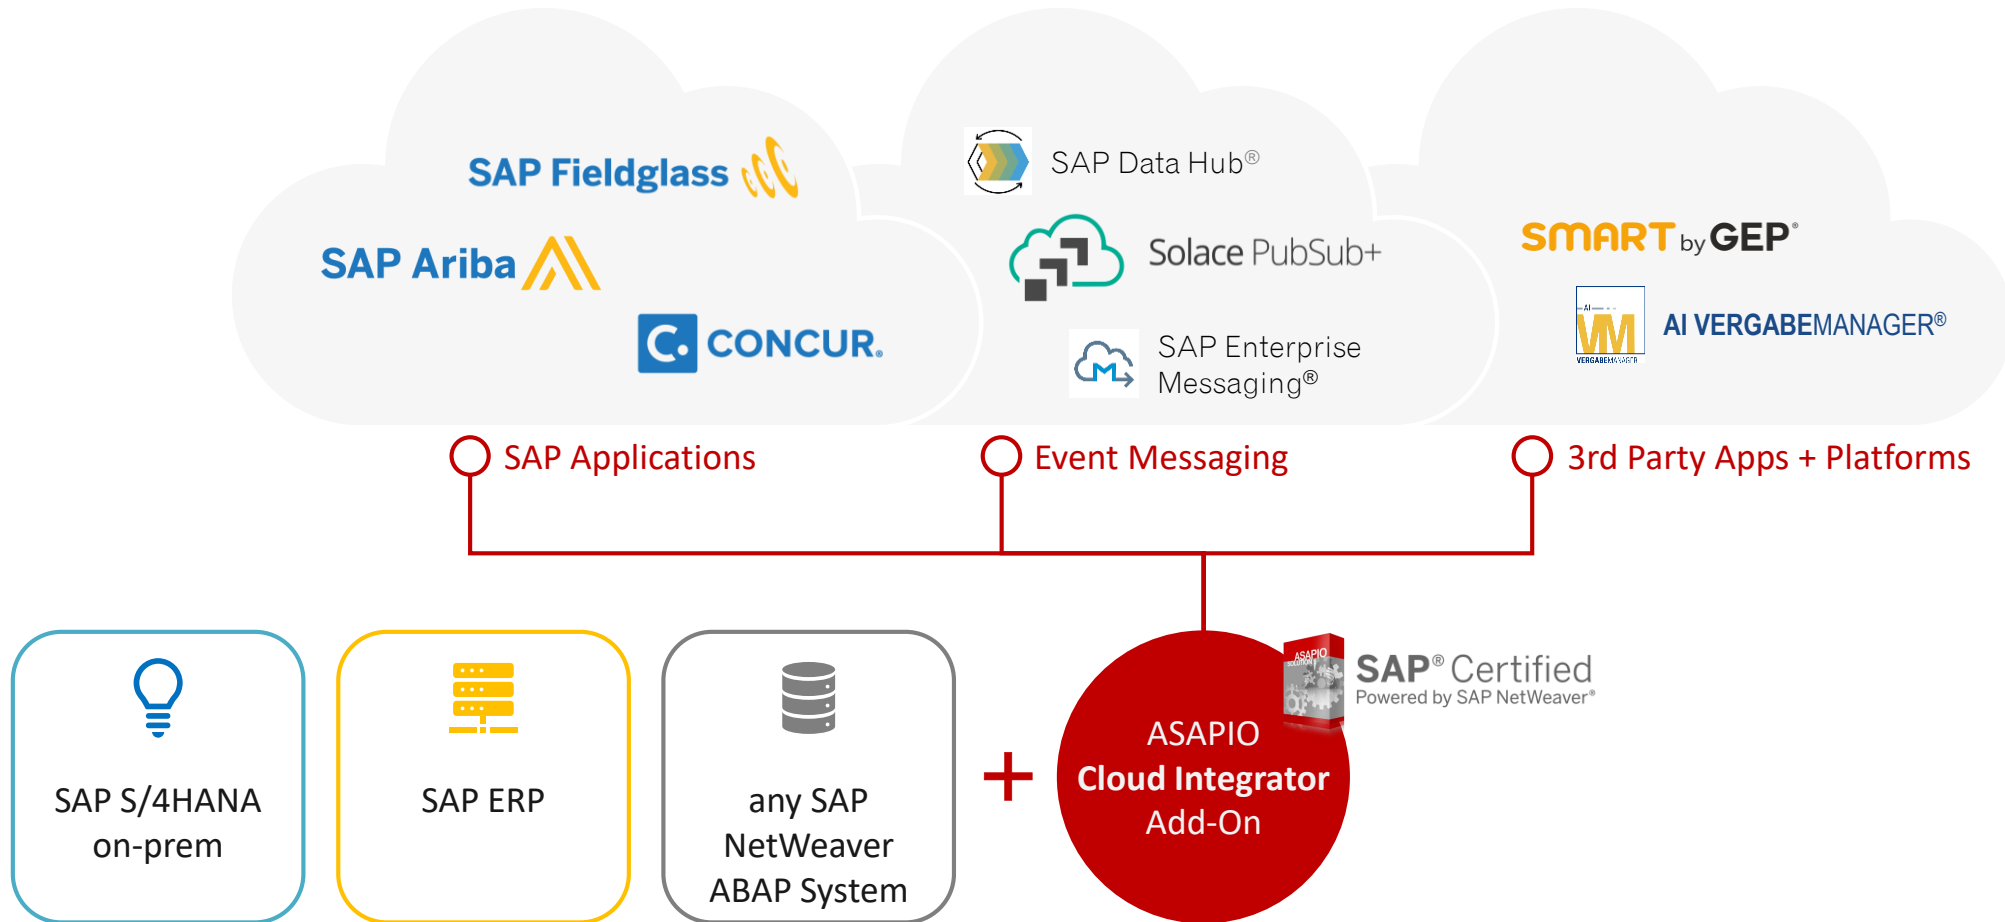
SAP Fieldglass

SAP Ariba

CONCUR.

SAP Data Hub®

Solace PubSub+

SAP Enterprise Messaging®

SMART by GEP®

AI VERGABEMANAGER®

SAP Applications

Event Messaging

3rd Party Apps + Platforms

SAP S/4HANA on-prem

SAP ERP

any SAP NetWeaver ABAP System

+

ASAPIO Cloud Integrator Add-On

SAP® Certified
Powered by SAP NetWeaver®